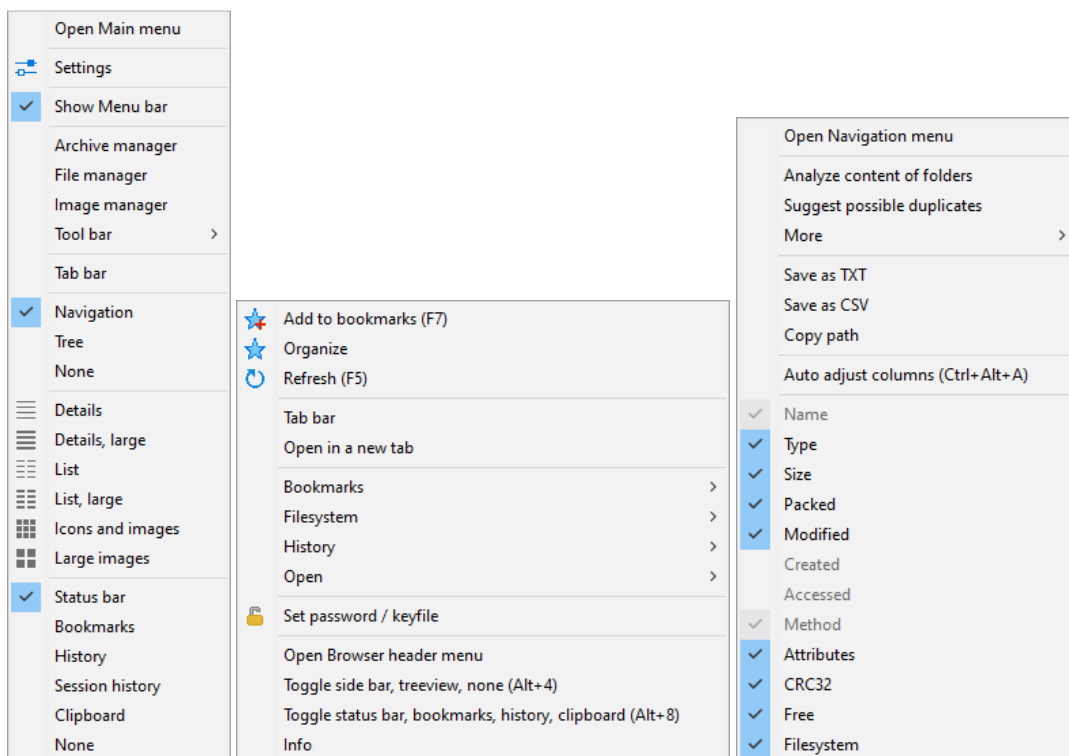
Open Main menu
Settings
Show Menu bar
Archive manager
File manager
Image manager
Tool bar
Tab bar
Navigation
Tree
None
Details
Details, large
List
List, large
Icons and images
Large images
Status bar
Bookmarks
History
Session history
Clipboard
None

Add to bookmarks (F7)
Organize
Refresh (F5)
Tab bar
Open in a new tab
Bookmarks
Filesystem
History
Open
Set password / keyfile
Open Browser header menu
Toggle side bar, treeview, none (Alt+4)
Toggle status bar, bookmarks, history, clipboard (Alt+8)
Info

Open Navigation menu
Analyze content of folders
Suggest possible duplicates
More
Save as TXT
Save as CSV
Copy path
Auto adjust columns (Ctrl+Alt+A)
Name
Type
Size
Packed
Modified
Created
Accessed
Method
Attributes
CRC32
Free
Filesystem